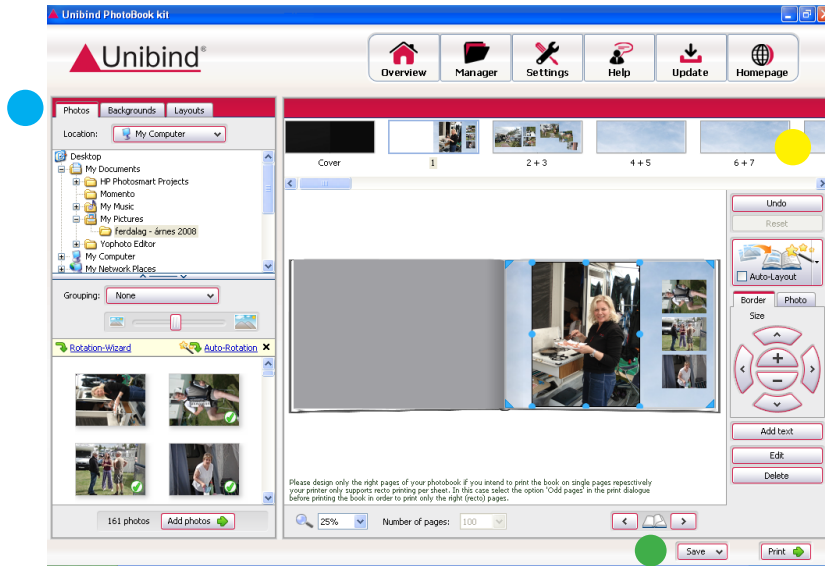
Unibind PhotoBook kit

Unibind®

Overview
Manager
Settings
Help
Update
Homepage

Photos
Backgrounds
Layouts

Location:
My Computer

Desktop
My Documents
HP Photosmart Projects
Momento
My Music
My Pictures
ferdalag - årnes 2008
Yophoto Editor
My Computer
My Network Places

Grouping:
None

Rotation-Wizard
Auto-Rotation

161 photos
Add photos

Cover
1
2 + 3
4 + 5
6 + 7

Undo
Reset
Auto-Layout
Border
Photo
Size
Add text
Edit
Delete

Please design only the right pages of your photobook if you intend to print the book on single pages repectively your printer only supports recto printing per sheet. In this case select the option 'Odd pages' in the print dialogue before printing the book in order to print only the right (recto) pages.

25%
Number of pages:
100

Save
Print